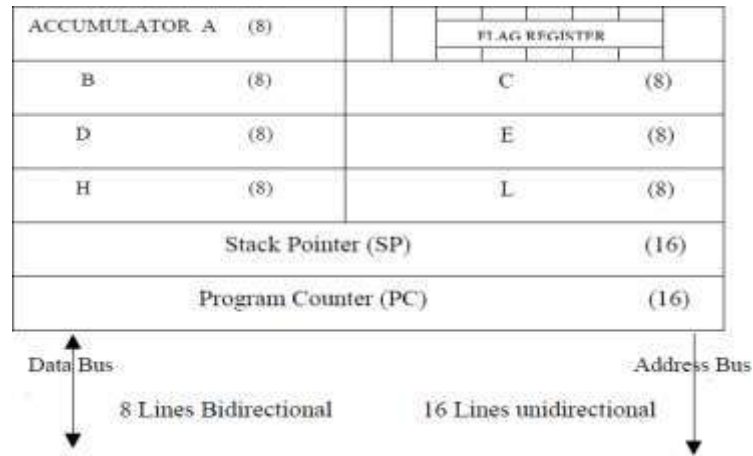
ACCUMULATOR A (8)

FLAG REGISTER

| B | (8) | C | (8) |
|---|---|---|---|
| D | (8) | E | (8) |
| H | (8) | L | (8) |

Stack Pointer (SP) (16)

Program Counter (PC) (16)

Data Bus

Address Bus

8 Lines Bidirectional

16 Lines unidirectional